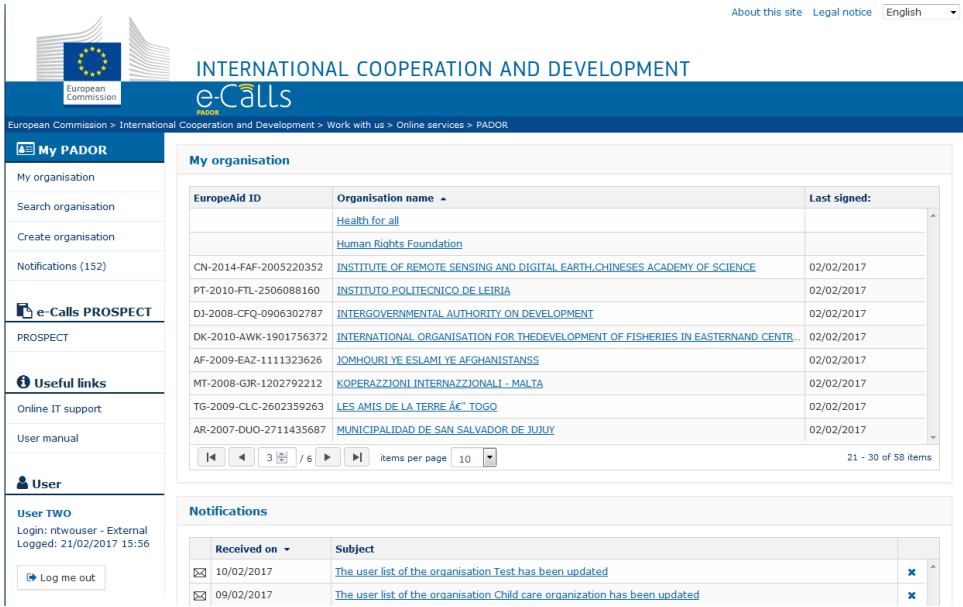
About this site Legal notice English

European Commission

INTERNATIONAL COOPERATION AND DEVELOPMENT

e-Calls
PADOR

European Commission > International Cooperation and Development > Work with us > Online services > PADOR

My PADOR

My organisation

Search organisation

Create organisation

Notifications (152)

e-Calls PROSPECT

PROSPECT

Useful links

Online IT support

User manual

User

User TWO
Login: ntwouser - External
Logged: 21/02/2017 15:56

Log me out

My organisation

| EuropeAid ID | Organisation name ▲ | Last signed: |
|---|---|---|
| | Health for all | |
| | Human Rights Foundation | |
| CN-2014-FAF-2005220352 | INSTITUTE OF REMOTE SENSING AND DIGITAL EARTH,CHINESES ACADEMY OF SCIENCE | 02/02/2017 |
| PT-2010-FTL-2506088160 | INSTITUTO POLITECNICO DE LEIRIA | 02/02/2017 |
| DJ-2008-CFQ-0906302787 | INTERGOVERNMENTAL AUTHORITY ON DEVELOPMENT | 02/02/2017 |
| DK-2010-AWK-1901756372 | INTERNATIONAL ORGANISATION FOR THEDEVELOPMENT OF FISHERIES IN EASTERNAND CENTR... | 02/02/2017 |
| AF-2009-EAZ-1111323626 | JOMHOURI YE ESLAMI YE AFGHANISTANSS | 02/02/2017 |
| MT-2008-GJR-1202792212 | KOPERAZZJONI INTERNAZZJONALI - MALTA | 02/02/2017 |
| TG-2009-CLC-2602359263 | LES AMIS DE LA TERRE â€" TOGO | 02/02/2017 |
| AR-2007-DUO-2711435687 | MUNICIPALIDAD DE SAN SALVADOR DE JUJUY | 02/02/2017 |

3 / 6 items per page 10

21 - 30 of 58 items

Notifications

| | Received on ▼ | Subject | |
|---|---|---|---|
| | 10/02/2017 | The user list of the organisation Test has been updated | ✖ |
| | 09/02/2017 | The user list of the organisation Child care organization has been updated | ✖ |